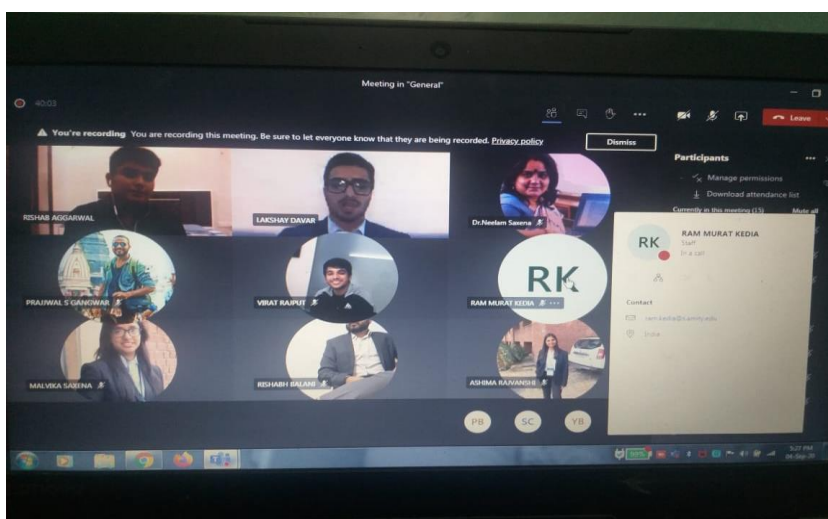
Meeting in "General"

40:03

Leave

You're recording You are recording this meeting. Be sure to let everyone know that they are being recorded. Privacy policy

Dismiss

Participants

Manage permissions

Download attendance list

Currently in this meeting (15)

Mute all

RISHAB AGGARWAL

LAKSHAY DAVAR

Dr.Neelam Saxena

PRAJJWAL S GANGWAR

VIRAT RAJPUT

RK

RAM MURAT KEDIA

MALVIKA SAXENA

RISHABH BALANI

ASHIMA RAJVANSHI

PB

SC

YB

RK

RAM MURAT KEDIA

Staff

In a call

Contact

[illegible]

India